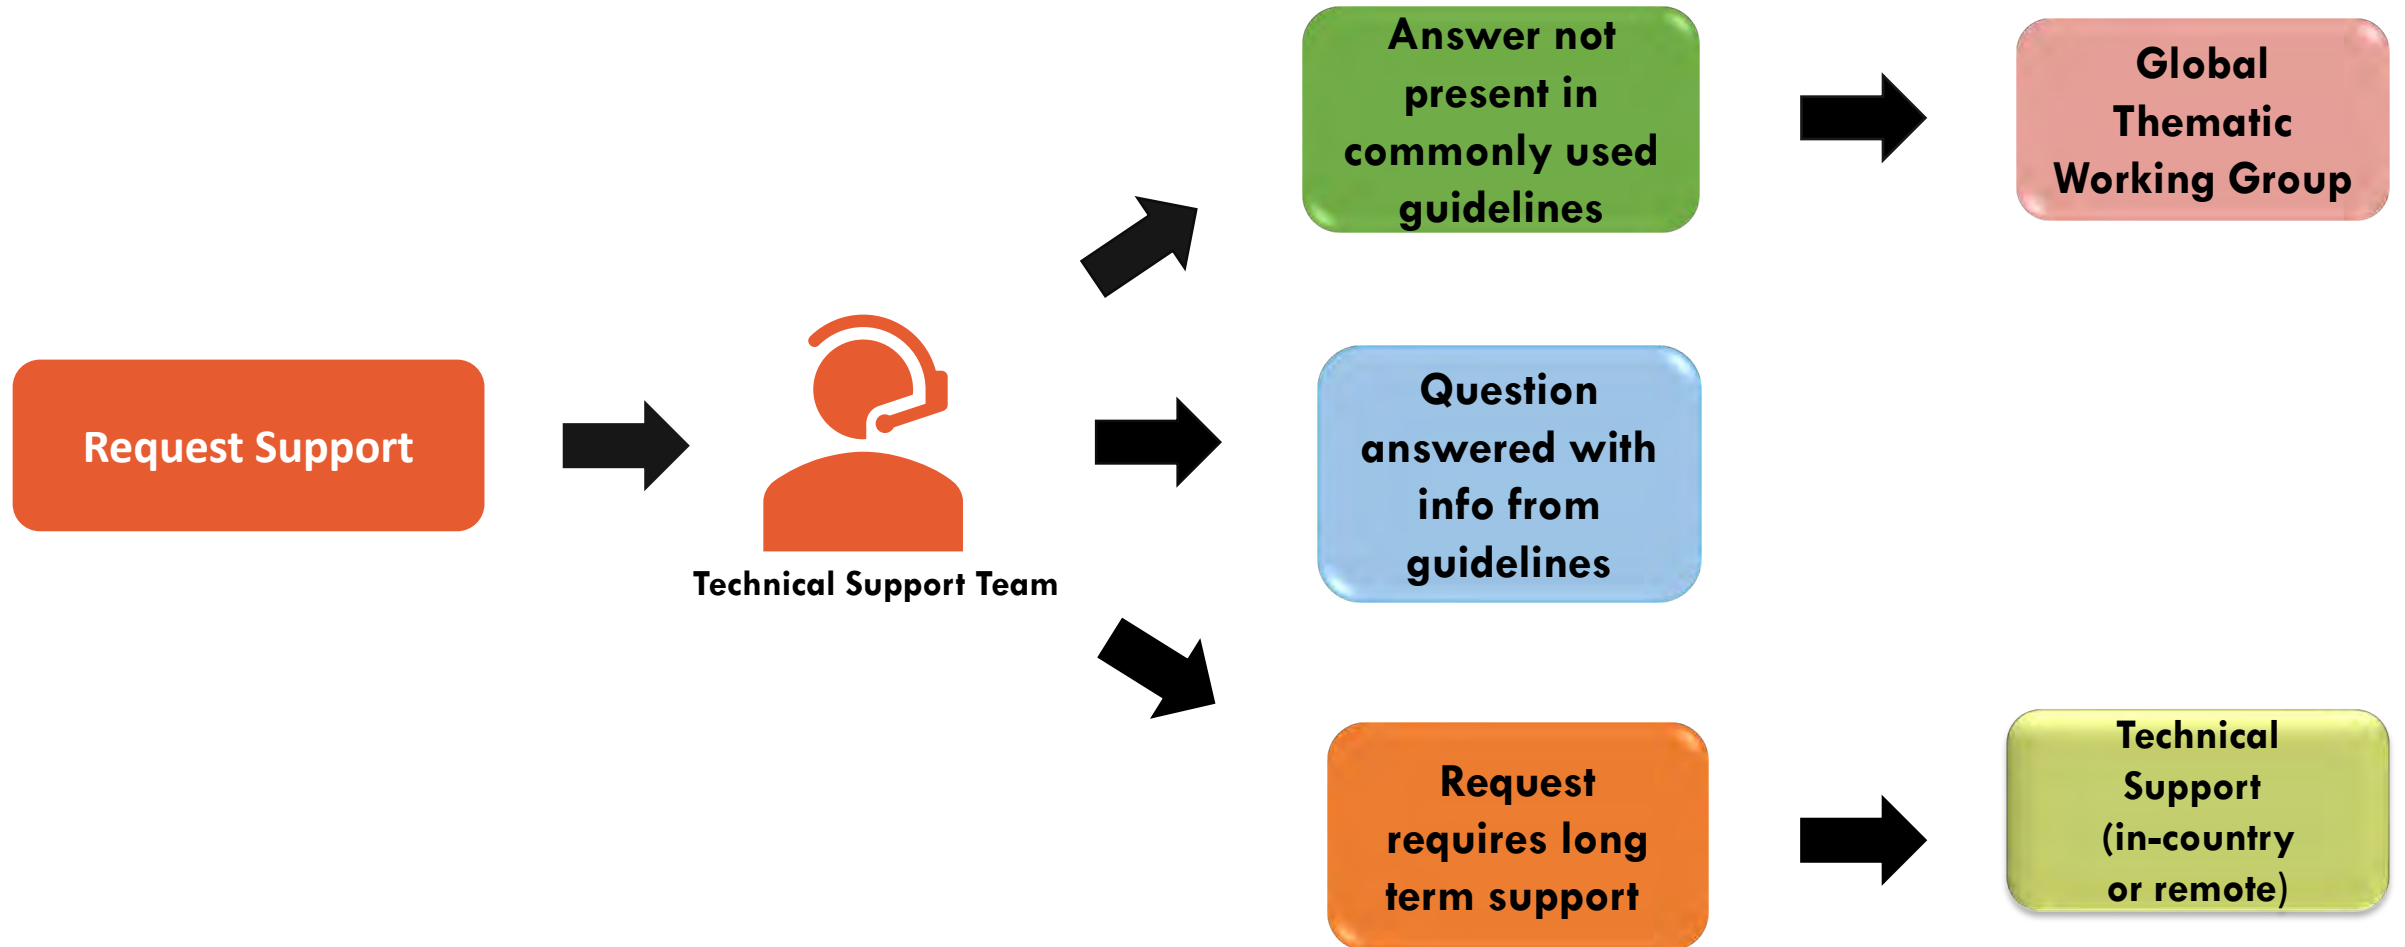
Request Support

Technical Support Team

Answer not present in commonly used guidelines

Global Thematic Working Group

Question answered with info from guidelines

Request requires long term support

Technical Support (in-country or remote)